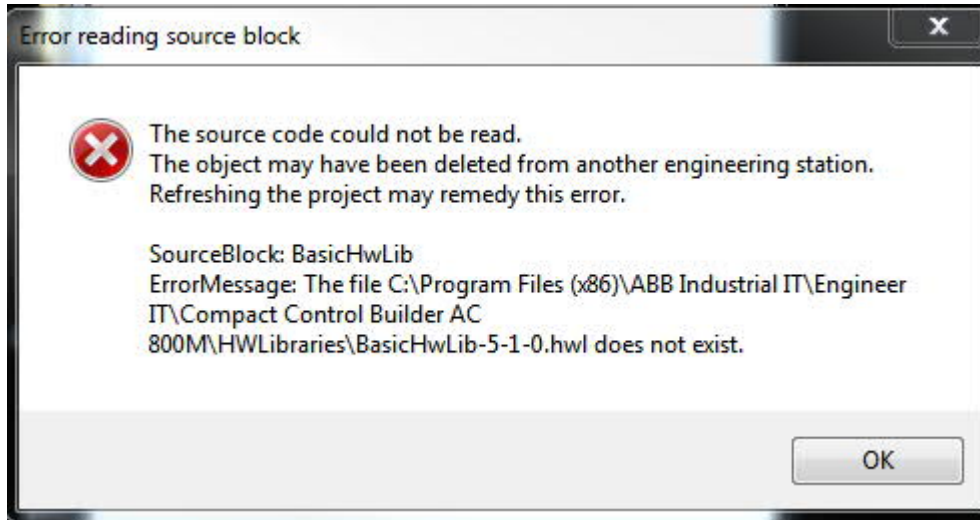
Error reading source block

The source code could not be read.
The object may have been deleted from another engineering station.
Refreshing the project may remedy this error.

SourceBlock: BasicHwLib
ErrorMessage: The file C:\Program Files (x86)\ABB Industrial IT\Engineer IT\Compact Control Builder AC 800M\HWLibraries\BasicHwLib-5-1-0.hwl does not exist.

OK